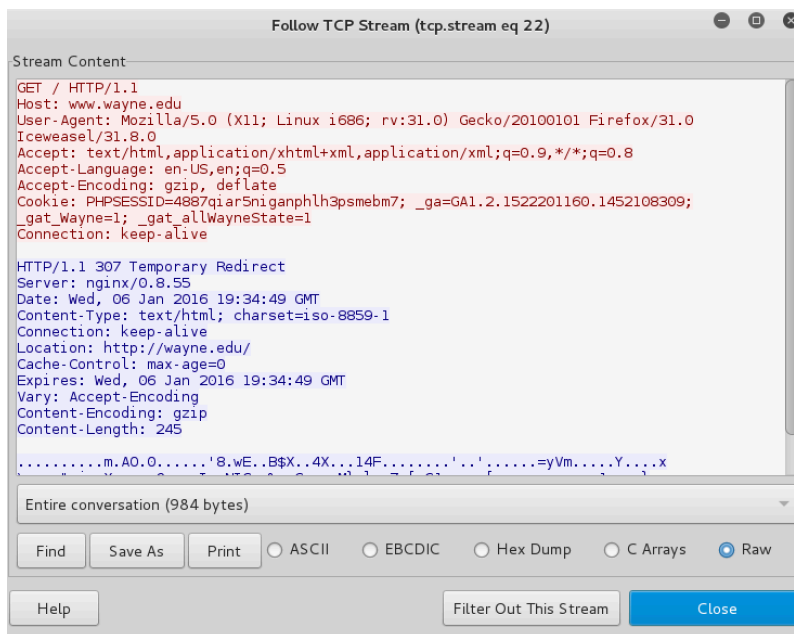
Follow TCP Stream (tcp.stream eq 22)

Stream Content

GET / HTTP/1.1
Host: www.wayne.edu
User-Agent: Mozilla/5.0 (X11; Linux i686; rv:31.0) Gecko/20100101 Firefox/31.0 Iceweasel/31.8.0
Accept: text/html,application/xhtml+xml,application/xml;q=0.9,*/*;q=0.8
Accept-Language: en-US,en;q=0.5
Accept-Encoding: gzip, deflate
Cookie: PHPSESSID=4887qiar5niganphlh3psmebm7; _ga=GA1.2.1522201160.1452108309; _gat_Wayne=1; _gat_allWayneState=1
Connection: keep-alive

HTTP/1.1 307 Temporary Redirect
Server: nginx/0.8.55
Date: Wed, 06 Jan 2016 19:34:49 GMT
Content-Type: text/html; charset=iso-8859-1
Connection: keep-alive
Location: http://wayne.edu/
Cache-Control: max-age=0
Expires: Wed, 06 Jan 2016 19:34:49 GMT
Vary: Accept-Encoding
Content-Encoding: gzip
Content-Length: 245

..........m.A0.0......'8.wE..B$X..4X...14F........'..'......=yVm.....Y....x
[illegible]

Entire conversation (984 bytes)

Find Save As Print ASCII EBCDIC Hex Dump C Arrays Raw

Help Filter Out This Stream Close